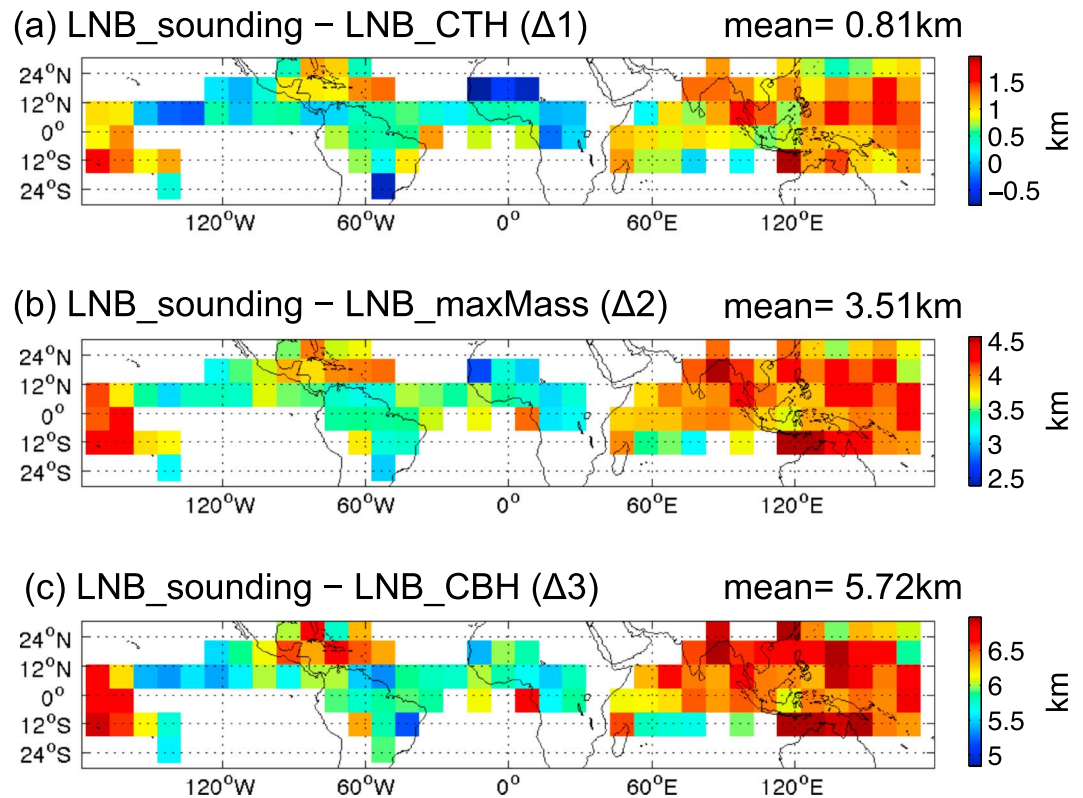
(a) LNB_sounding − LNB_CTH (Δ1)   mean= 0.81km

24$^o$N
12$^o$N
0$^o$
12$^o$S
24$^o$S
120$^o$W   60$^o$W   0$^o$   60$^o$E   120$^o$E

1.5
1
0.5
0
−0.5
km

(b) LNB_sounding − LNB_maxMass (Δ2)   mean= 3.51km

24$^o$N
12$^o$N
0$^o$
12$^o$S
24$^o$S
120$^o$W   60$^o$W   0$^o$   60$^o$E   120$^o$E

4.5
4
3.5
3
2.5
km

(c) LNB_sounding − LNB_CBH (Δ3)   mean= 5.72km

24$^o$N
12$^o$N
0$^o$
12$^o$S
24$^o$S
120$^o$W   60$^o$W   0$^o$   60$^o$E   120$^o$E

6.5
6
5.5
5
km